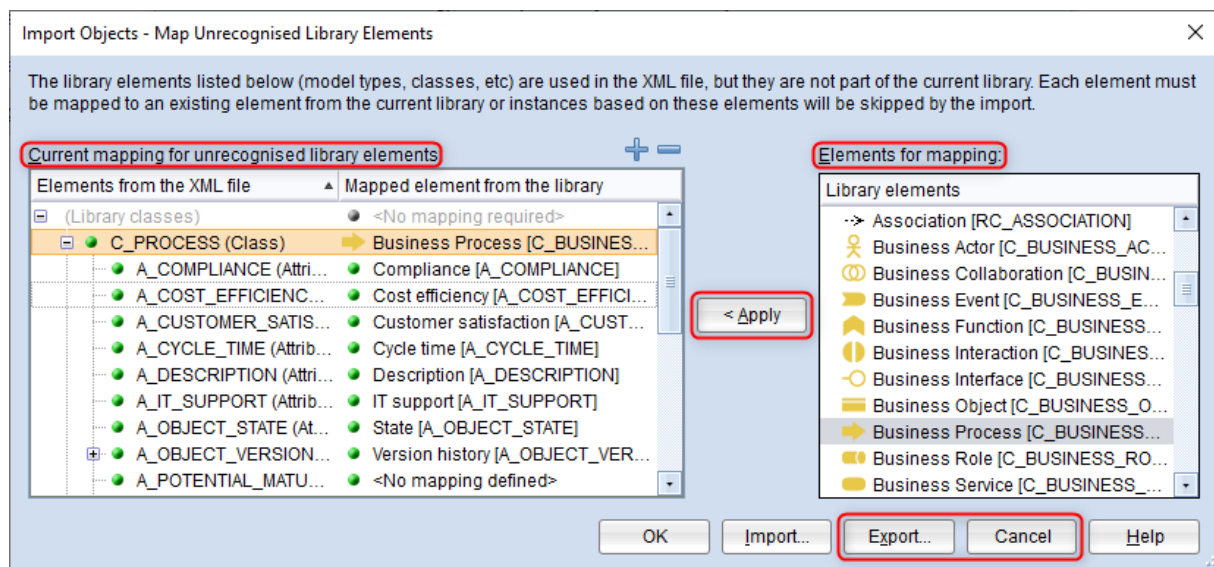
Import Objects - Map Unrecognised Library Elements

The library elements listed below (model types, classes, etc) are used in the XML file, but they are not part of the current library. Each element must be mapped to an existing element from the current library or instances based on these elements will be skipped by the import.

Current mapping for unrecognised library elements

| Elements from the XML file | Mapped element from the library |
|---|---|
| (Library classes) | <No mapping required> |
| C_PROCESS (Class) | Business Process [C_BUSINES... |
| A_COMPLIANCE (Attri... | Compliance [A_COMPLIANCE] |
| A_COST_EFFICIENC... | Cost efficiency [A_COST_EFFICI... |
| A_CUSTOMER_SATIS... | Customer satisfaction [A_CUST... |
| A_CYCLE_TIME (Attrib... | Cycle time [A_CYCLE_TIME] |
| A_DESCRIPTION (Attri... | Description [A_DESCRIPTION] |
| A_IT_SUPPORT (Attrib... | IT support [A_IT_SUPPORT] |
| A_OBJECT_STATE (At... | State [A_OBJECT_STATE] |
| A_OBJECT_VERSION... | Version history [A_OBJECT_VER... |
| A_POTENTIAL_MATU... | <No mapping defined> |

< Apply

Elements for mapping:

Library elements
Association [RC_ASSOCIATION]
Business Actor [C_BUSINESS_AC...
Business Collaboration [C_BUSIN...
Business Event [C_BUSINESS_E...
Business Function [C_BUSINESS...
Business Interaction [C_BUSINES...
Business Interface [C_BUSINESS...
Business Object [C_BUSINESS_O...
Business Process [C_BUSINESS...
Business Role [C_BUSINESS_RO...
Business Service [C_BUSINESS_...

OK Import... Export... Cancel Help